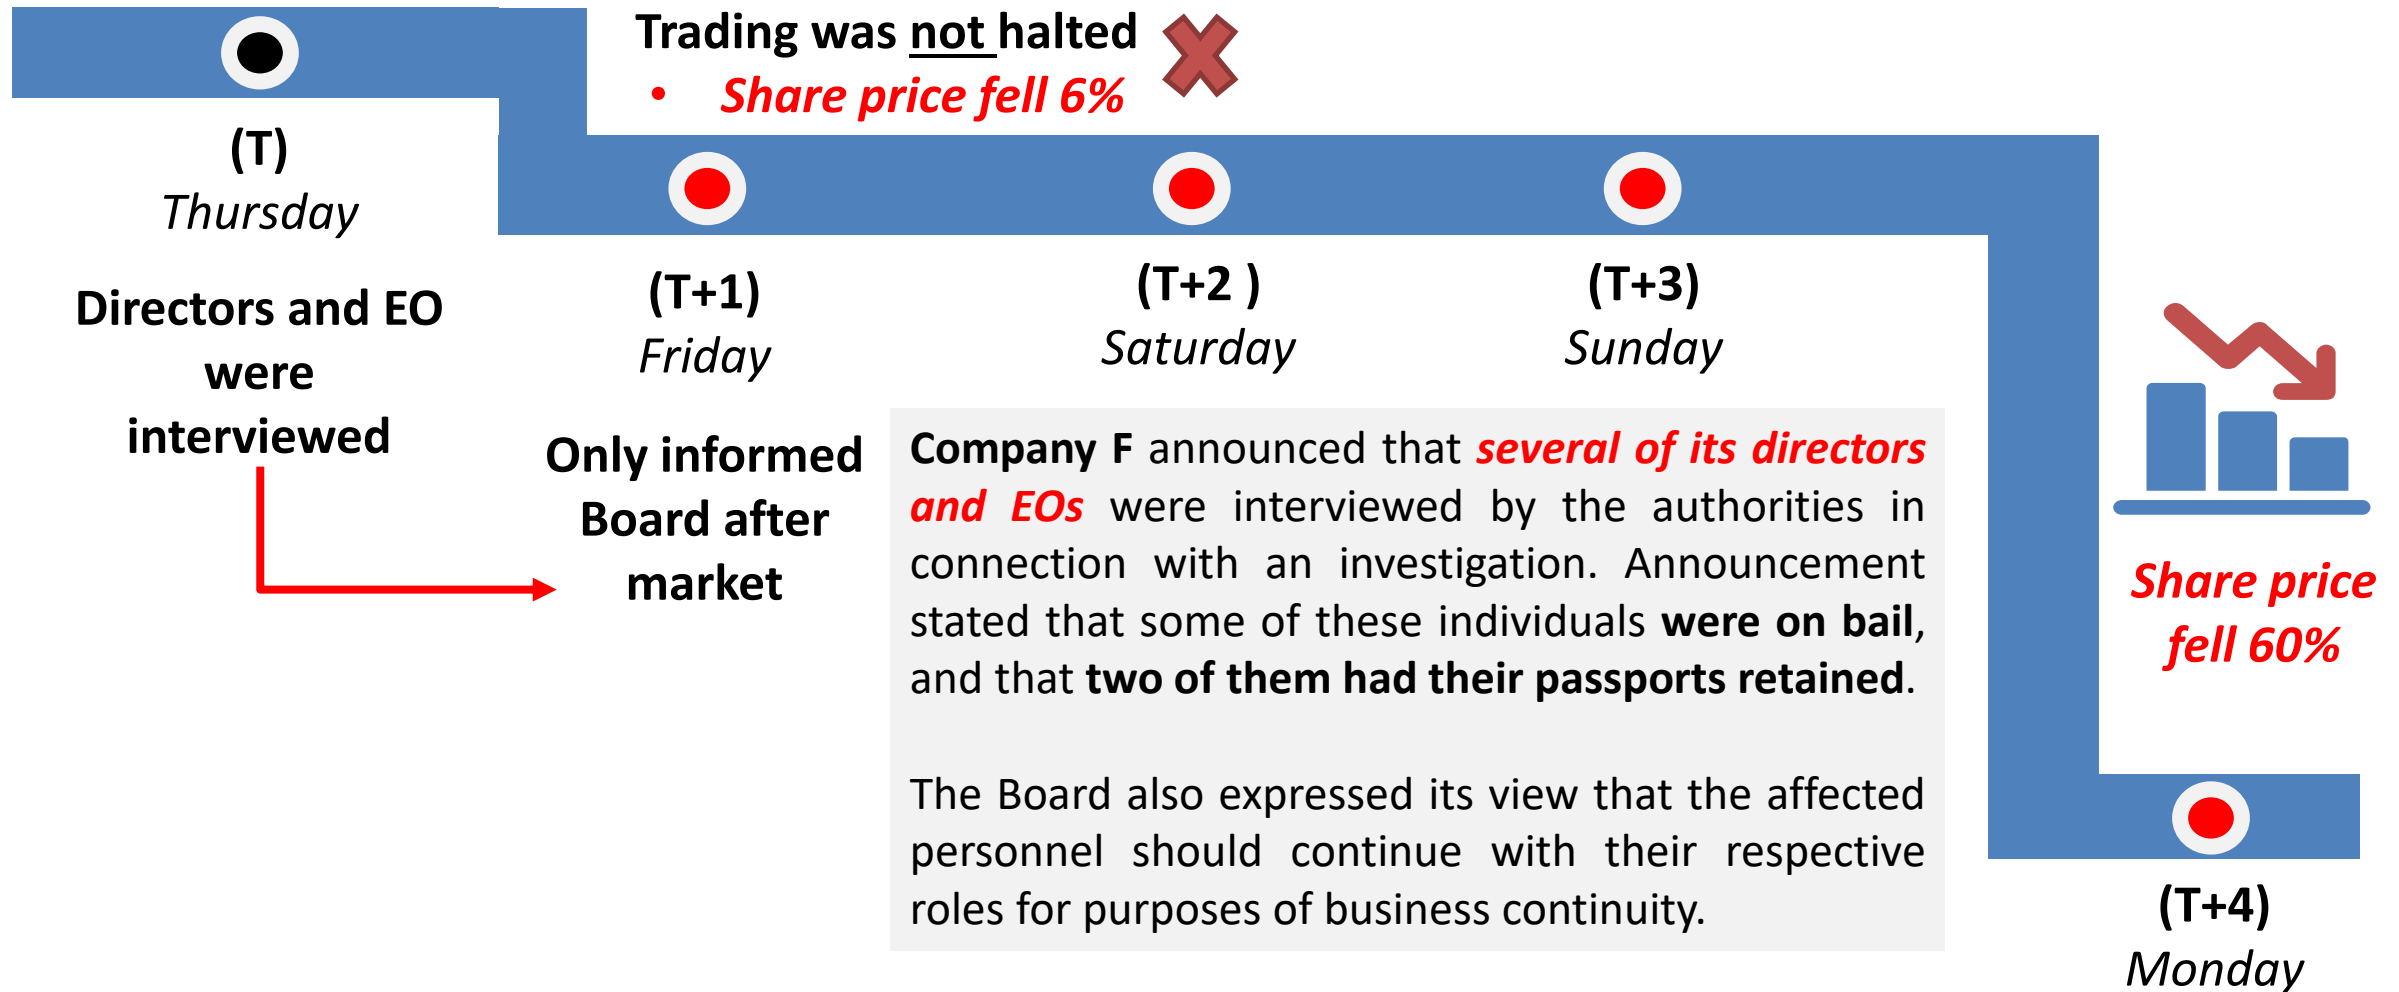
Trading was not halted

• Share price fell 6%

(T)
Thursday

Directors and EO were interviewed

(T+1)
Friday

Only informed Board after market

(T+2 )
Saturday

(T+3)
Sunday

Company F announced that several of its directors and EOs were interviewed by the authorities in connection with an investigation. Announcement stated that some of these individuals were on bail, and that two of them had their passports retained.

The Board also expressed its view that the affected personnel should continue with their respective roles for purposes of business continuity.

Share price fell 60%

(T+4)
Monday